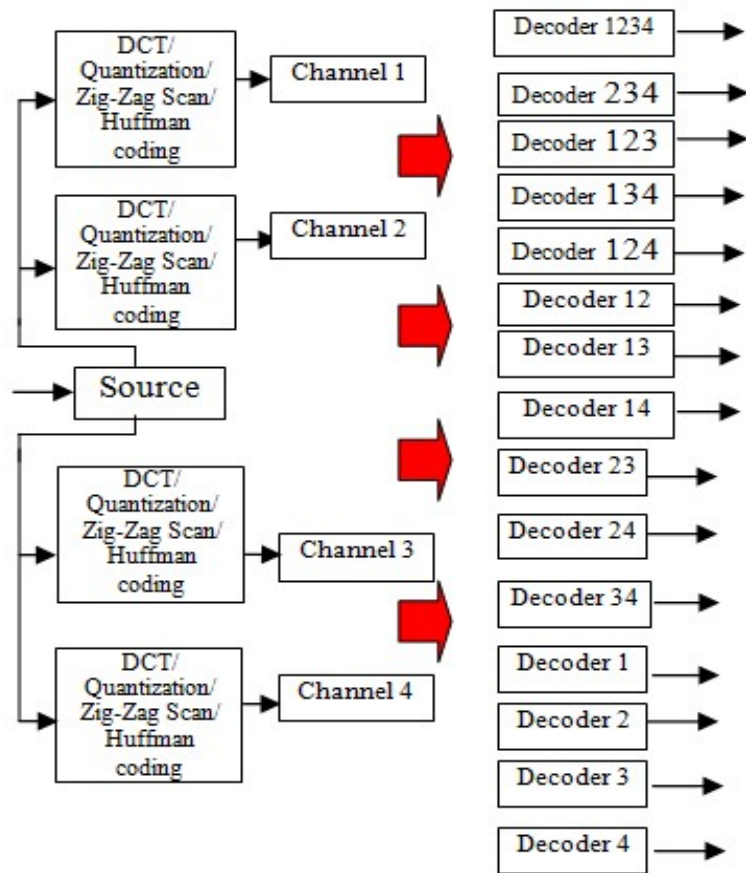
DCT/ Quantization/ Zig-Zag Scan/ Huffman coding

Channel 1

DCT/ Quantization/ Zig-Zag Scan/ Huffman coding

Channel 2

Source

DCT/ Quantization/ Zig-Zag Scan/ Huffman coding

Channel 3

DCT/ Quantization/ Zig-Zag Scan/ Huffman coding

Channel 4

Decoder 1234

Decoder 234

Decoder 123

Decoder 134

Decoder 124

Decoder 12

Decoder 13

Decoder 14

Decoder 23

Decoder 24

Decoder 34

Decoder 1

Decoder 2

Decoder 3

Decoder 4